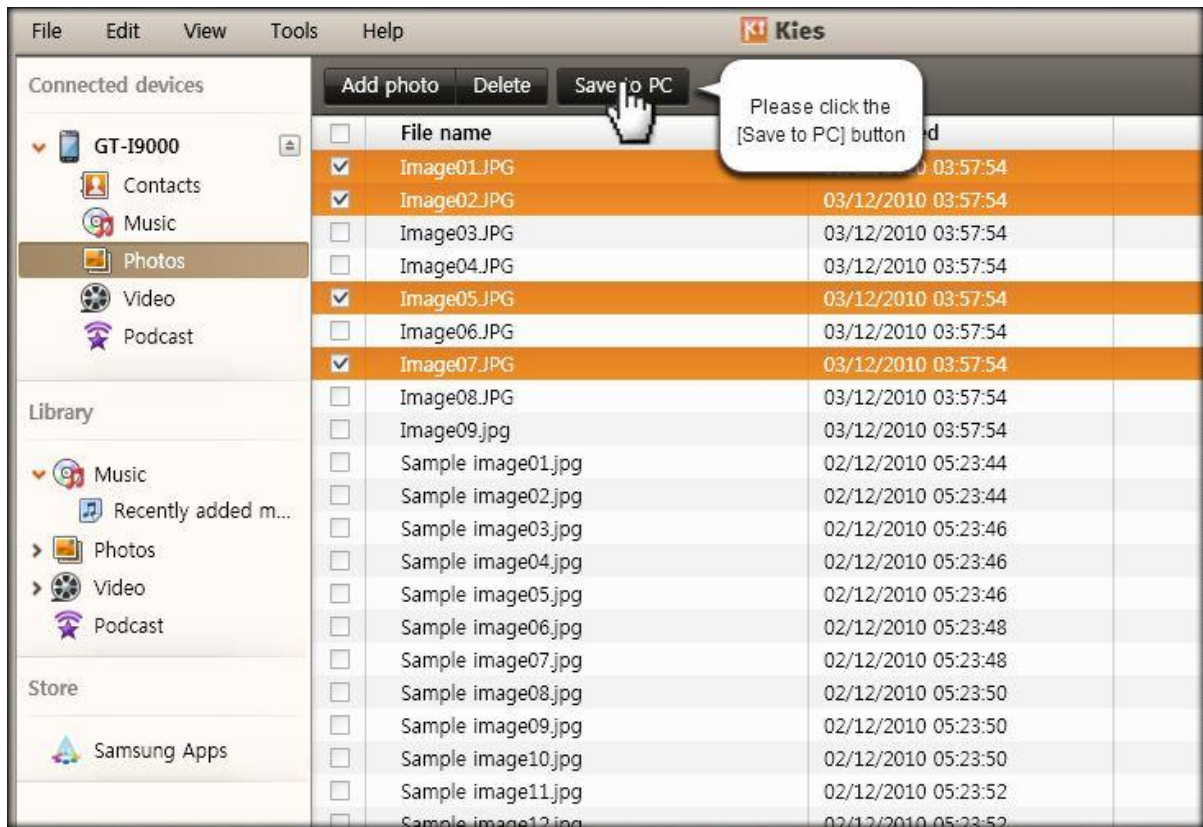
File Edit View Tools Help

Kies

Connected devices

GT-I9000

Contacts

Music

Photos

Video

Podcast

Library

Music

Recently added m...

Photos

Video

Podcast

Store

Samsung Apps

Add photo Delete Save to PC

Please click the [Save to PC] button

| | File name | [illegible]d |
|---|---|---|
| ☑ | Image01.JPG | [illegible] 03:57:54 |
| ☑ | Image02.JPG | 03/12/2010 03:57:54 |
| ☐ | Image03.JPG | 03/12/2010 03:57:54 |
| ☐ | Image04.JPG | 03/12/2010 03:57:54 |
| ☑ | Image05.JPG | 03/12/2010 03:57:54 |
| ☐ | Image06.JPG | 03/12/2010 03:57:54 |
| ☑ | Image07.JPG | 03/12/2010 03:57:54 |
| ☐ | Image08.JPG | 03/12/2010 03:57:54 |
| ☐ | Image09.jpg | 03/12/2010 03:57:54 |
| ☐ | Sample image01.jpg | 02/12/2010 05:23:44 |
| ☐ | Sample image02.jpg | 02/12/2010 05:23:44 |
| ☐ | Sample image03.jpg | 02/12/2010 05:23:46 |
| ☐ | Sample image04.jpg | 02/12/2010 05:23:46 |
| ☐ | Sample image05.jpg | 02/12/2010 05:23:46 |
| ☐ | Sample image06.jpg | 02/12/2010 05:23:48 |
| ☐ | Sample image07.jpg | 02/12/2010 05:23:48 |
| ☐ | Sample image08.jpg | 02/12/2010 05:23:50 |
| ☐ | Sample image09.jpg | 02/12/2010 05:23:50 |
| ☐ | Sample image10.jpg | 02/12/2010 05:23:50 |
| ☐ | Sample image11.jpg | 02/12/2010 05:23:52 |
| ☐ | Sample image12.jpg | 02/12/2010 05:23:52 |